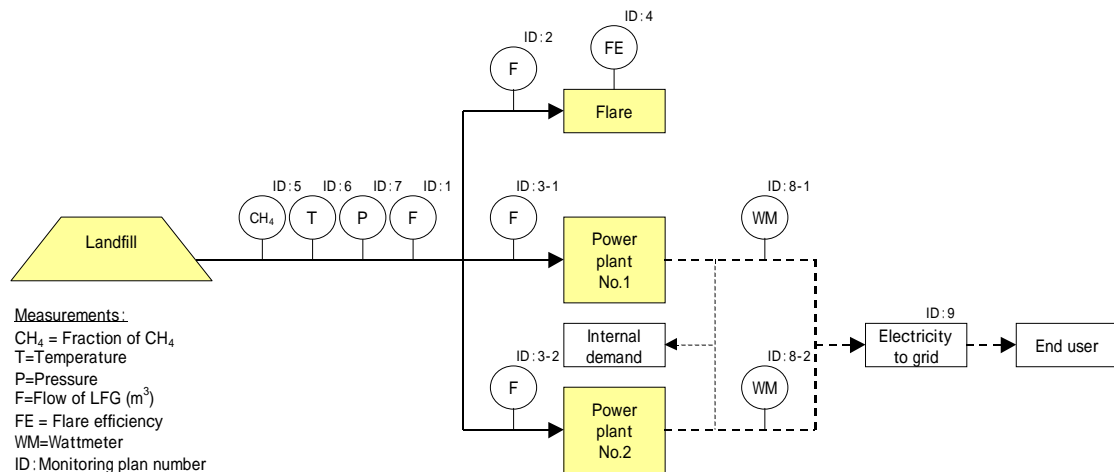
ID: 2

F

ID: 4

FE

Flare

ID: 5 ID: 6 ID: 7 ID: 1

$CH_4$ T P F

ID: 3-1

F

ID: 8-1

WM

Landfill

Power plant No.1

Measurements:
$CH_4$ = Fraction of $CH_4$
T=Temperature
P=Pressure
F=Flow of LFG ($m^3$)
FE = Flare efficiency
WM=Wattmeter
ID: Monitoring plan number

Internal demand

ID: 3-2

F

ID: 8-2

WM

ID: 9

Electricity to grid

End user

Power plant No.2